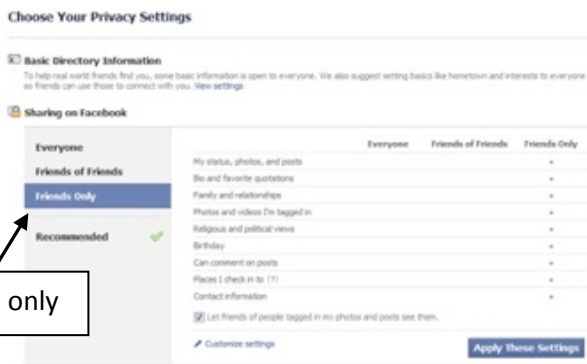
Choose Your Privacy Settings

Basic Directory Information

To help real world friends find you, some basic information is open to everyone. We also suggest setting basics like hometown and interests to everyone so friends can use those to connect with you. View settings

Sharing on Facebook

Everyone

Friends of Friends

Friends Only

Recommended

| | Everyone | Friends of Friends | Friends Only |
|---|---|---|---|
| My status, photos, and posts | | | • |
| Bio and favorite quotations | | | • |
| Family and relationships | | | • |
| Photos and videos I'm tagged in | | | • |
| Religious and political views | | | • |
| Birthday | | | • |
| Can comment on posts | | | • |
| Places I check in to [?] | | | • |
| Contact information | | | • |

Let friends of people tagged in my photos and posts see them.

Customize settings

Apply These Settings

only